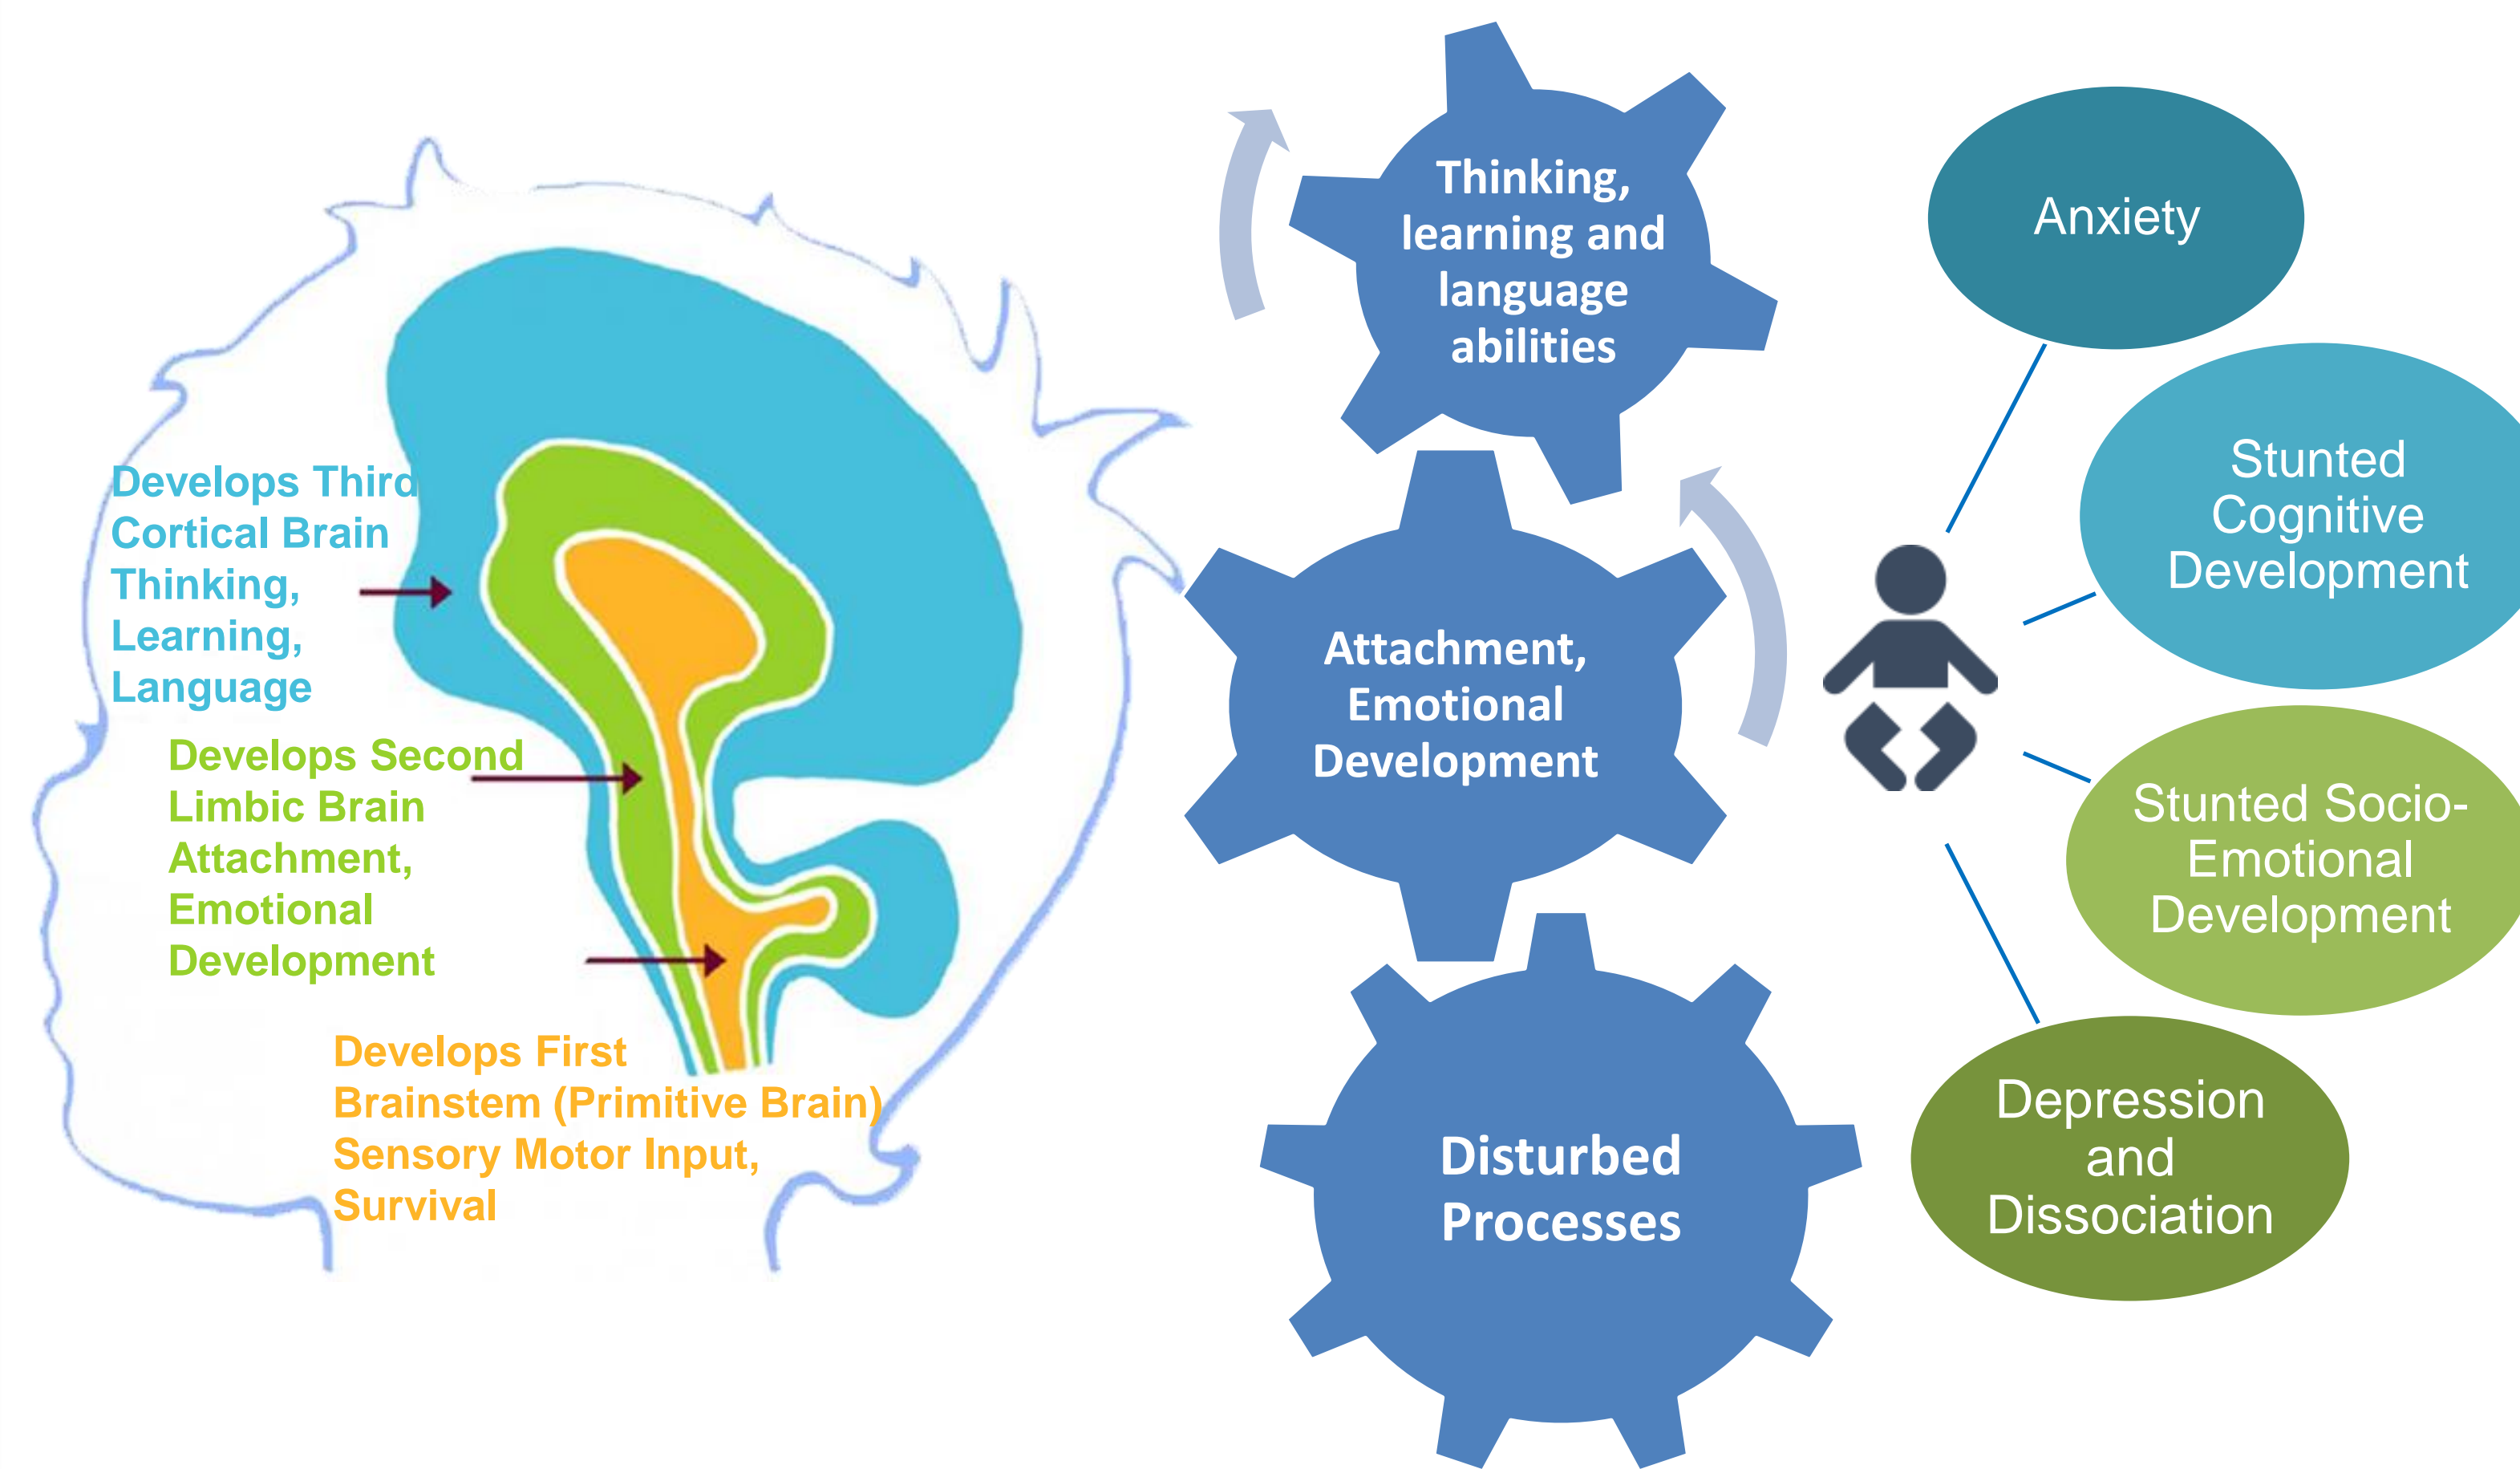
Develops Third Cortical Brain Thinking, Learning, Language

Develops Second Limbic Brain Attachment, Emotional Development

Develops First Brainstem (Primitive Brain) Sensory Motor Input, Survival

Thinking, learning and language abilities

Attachment, Emotional Development

Disturbed Processes

Anxiety

Stunted Cognitive Development

Stunted Socio-Emotional Development

Depression and Dissociation